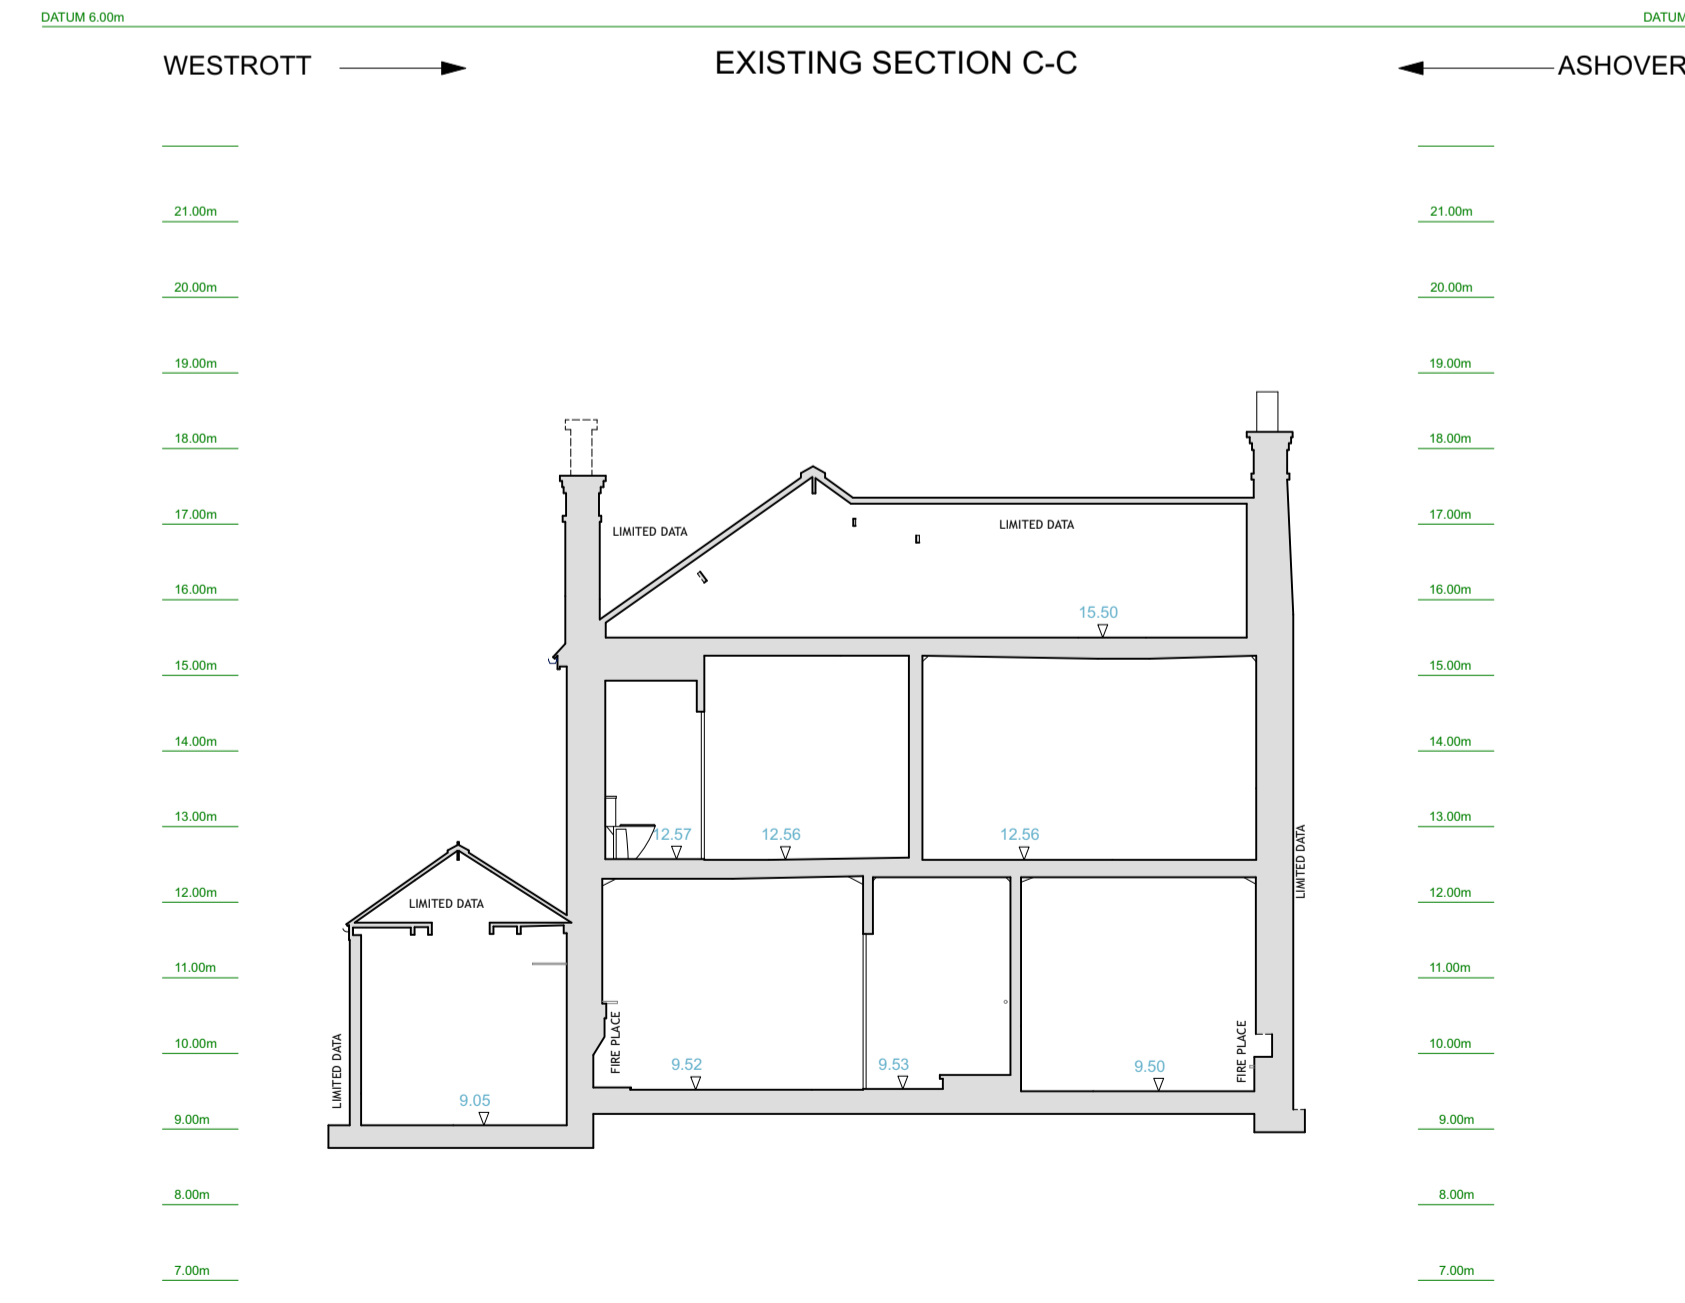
DATUM 6.00m

DATUM

WESTROTT

EXISTING SECTION C-C

ASHOVER

21.00m
20.00m
19.00m
18.00m
17.00m
16.00m
15.00m
14.00m
13.00m
12.00m
11.00m
10.00m
9.00m
8.00m
7.00m

LIMITED DATA

LIMITED DATA

15.50

12.57

12.56

12.56

LIMITED DATA

LIMITED DATA

FIRE PLACE

9.52

9.53

9.50

FIRE PLACE

LIMITED DATA

9.05

21.00m
20.00m
19.00m
18.00m
17.00m
16.00m
15.00m
14.00m
13.00m
12.00m
11.00m
10.00m
9.00m
8.00m
7.00m